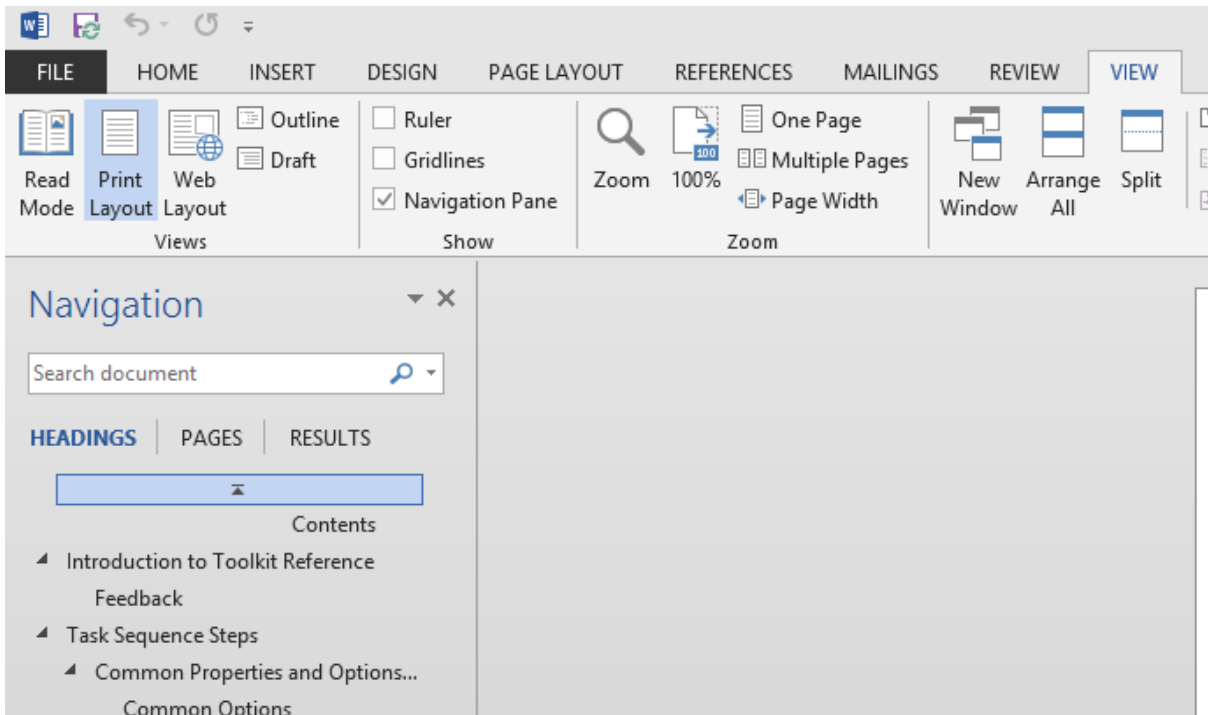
FILE HOME INSERT DESIGN PAGE LAYOUT REFERENCES MAILINGS REVIEW VIEW

Read Mode Print Layout Web Layout Outline Draft
Views

Ruler
Gridlines
Navigation Pane
Show

Zoom 100% One Page Multiple Pages Page Width
Zoom

New Window Arrange All Split

Navigation

Search document

HEADINGS PAGES RESULTS

Contents
Introduction to Toolkit Reference
Feedback
Task Sequence Steps
Common Properties and Options...
Common Options